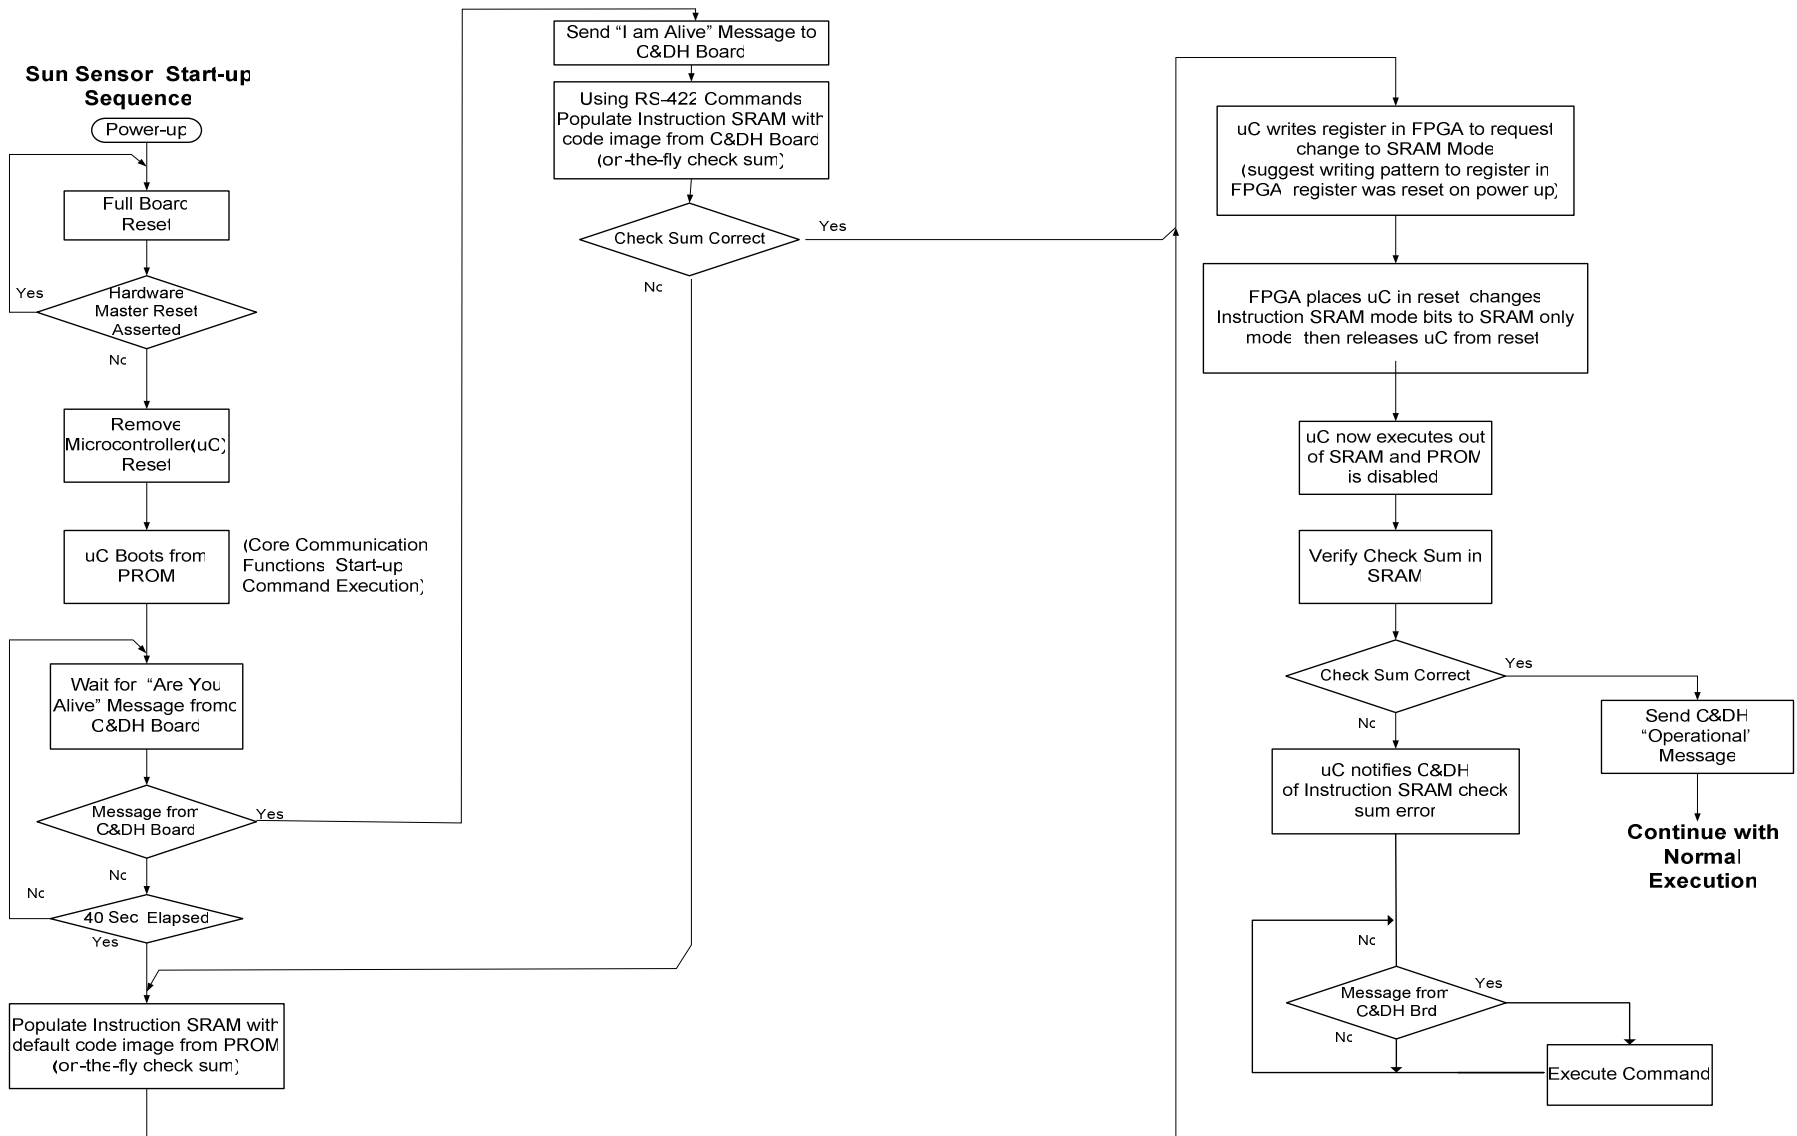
Sun Sensor Start-up Sequence

Power-up

Full Board Reset

Yes

Hardware Master Reset Asserted

No

Remove Microcontroller(uC) Reset

uC Boots from PROM

(Core Communication Functions Start-up Command Execution)

Wait for "Are You Alive" Message fromc C&DH Board

Message from C&DH Board

Yes

No

No

40 Sec Elapsed

Yes

Populate Instruction SRAM with default code image from PROM (on-the-fly check sum)

Send "I am Alive" Message to C&DH Board

Using RS-422 Commands Populate Instruction SRAM with code image from C&DH Board (on-the-fly check sum)

Check Sum Correct

Yes

No

uC writes register in FPGA to request change to SRAM Mode (suggest writing pattern to register in FPGA register was reset on power up)

FPGA places uC in reset changes Instruction SRAM mode bits to SRAM only mode then releases uC from reset

uC now executes out of SRAM and PROM is disabled

Verify Check Sum in SRAM

Check Sum Correct

Yes

No

Send C&DH "Operational" Message

Continue with Normal Execution

uC notifies C&DH of Instruction SRAM check sum error

No

Message from C&DH Brd

Yes

No

Execute Command